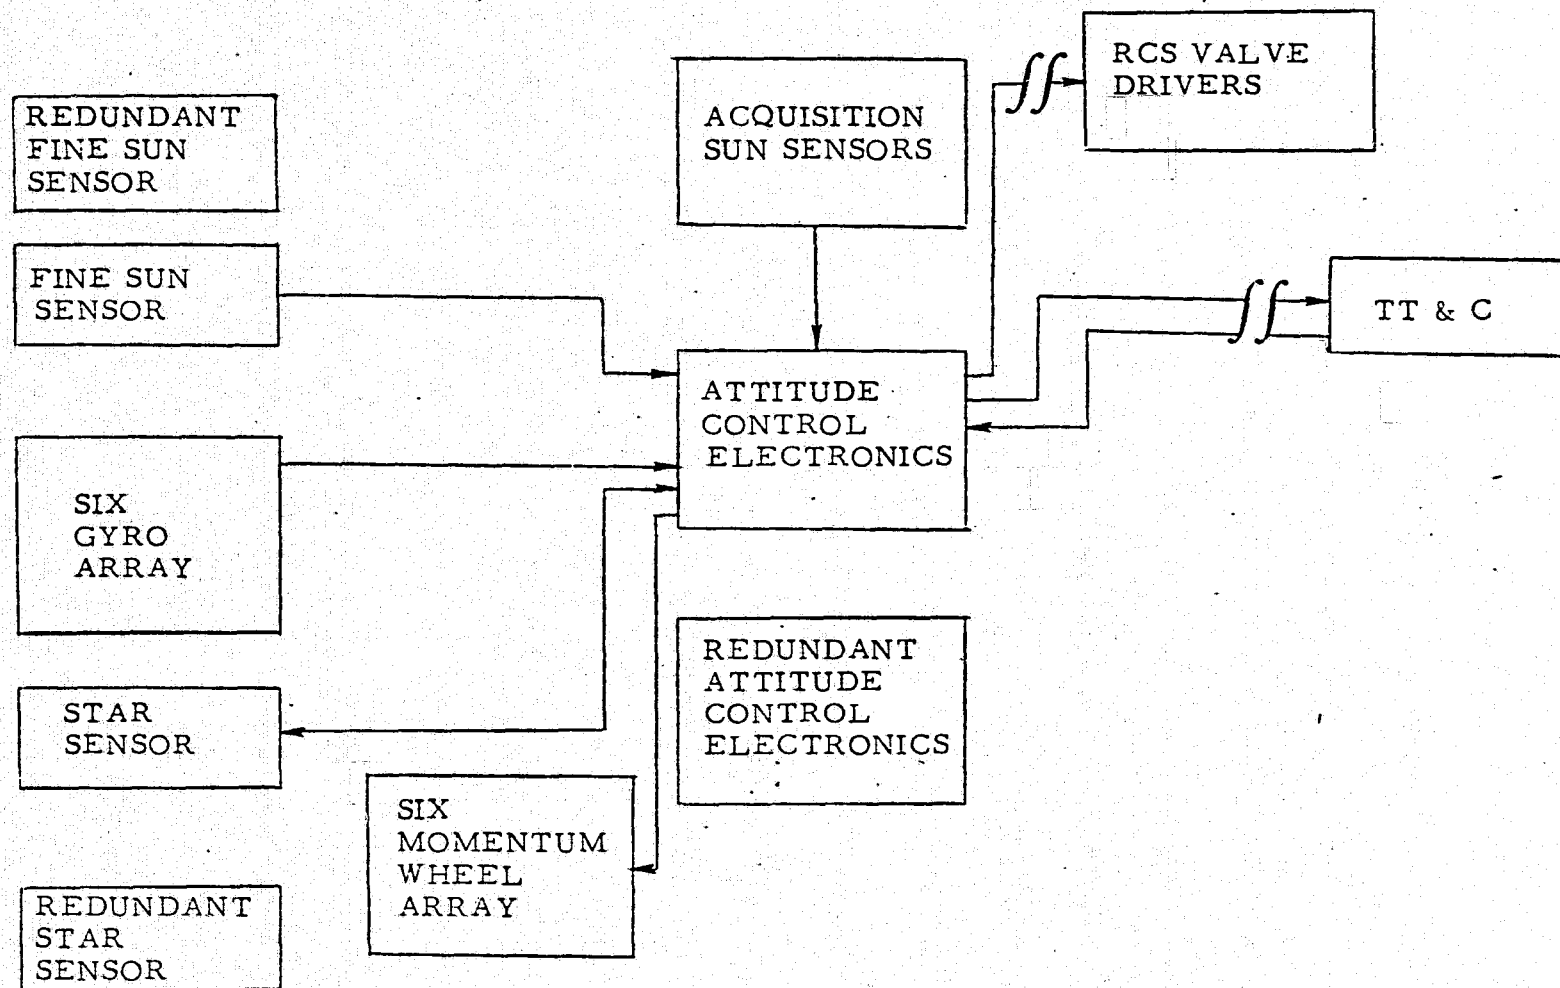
REDUNDANT FINE SUN SENSOR

FINE SUN SENSOR

SIX GYRO ARRAY

STAR SENSOR

REDUNDANT STAR SENSOR

ACQUISITION SUN SENSORS

RCS VALVE DRIVERS

TT & C

ATTITUDE CONTROL ELECTRONICS

REDUNDANT ATTITUDE CONTROL ELECTRONICS

SIX MOMENTUM WHEEL ARRAY